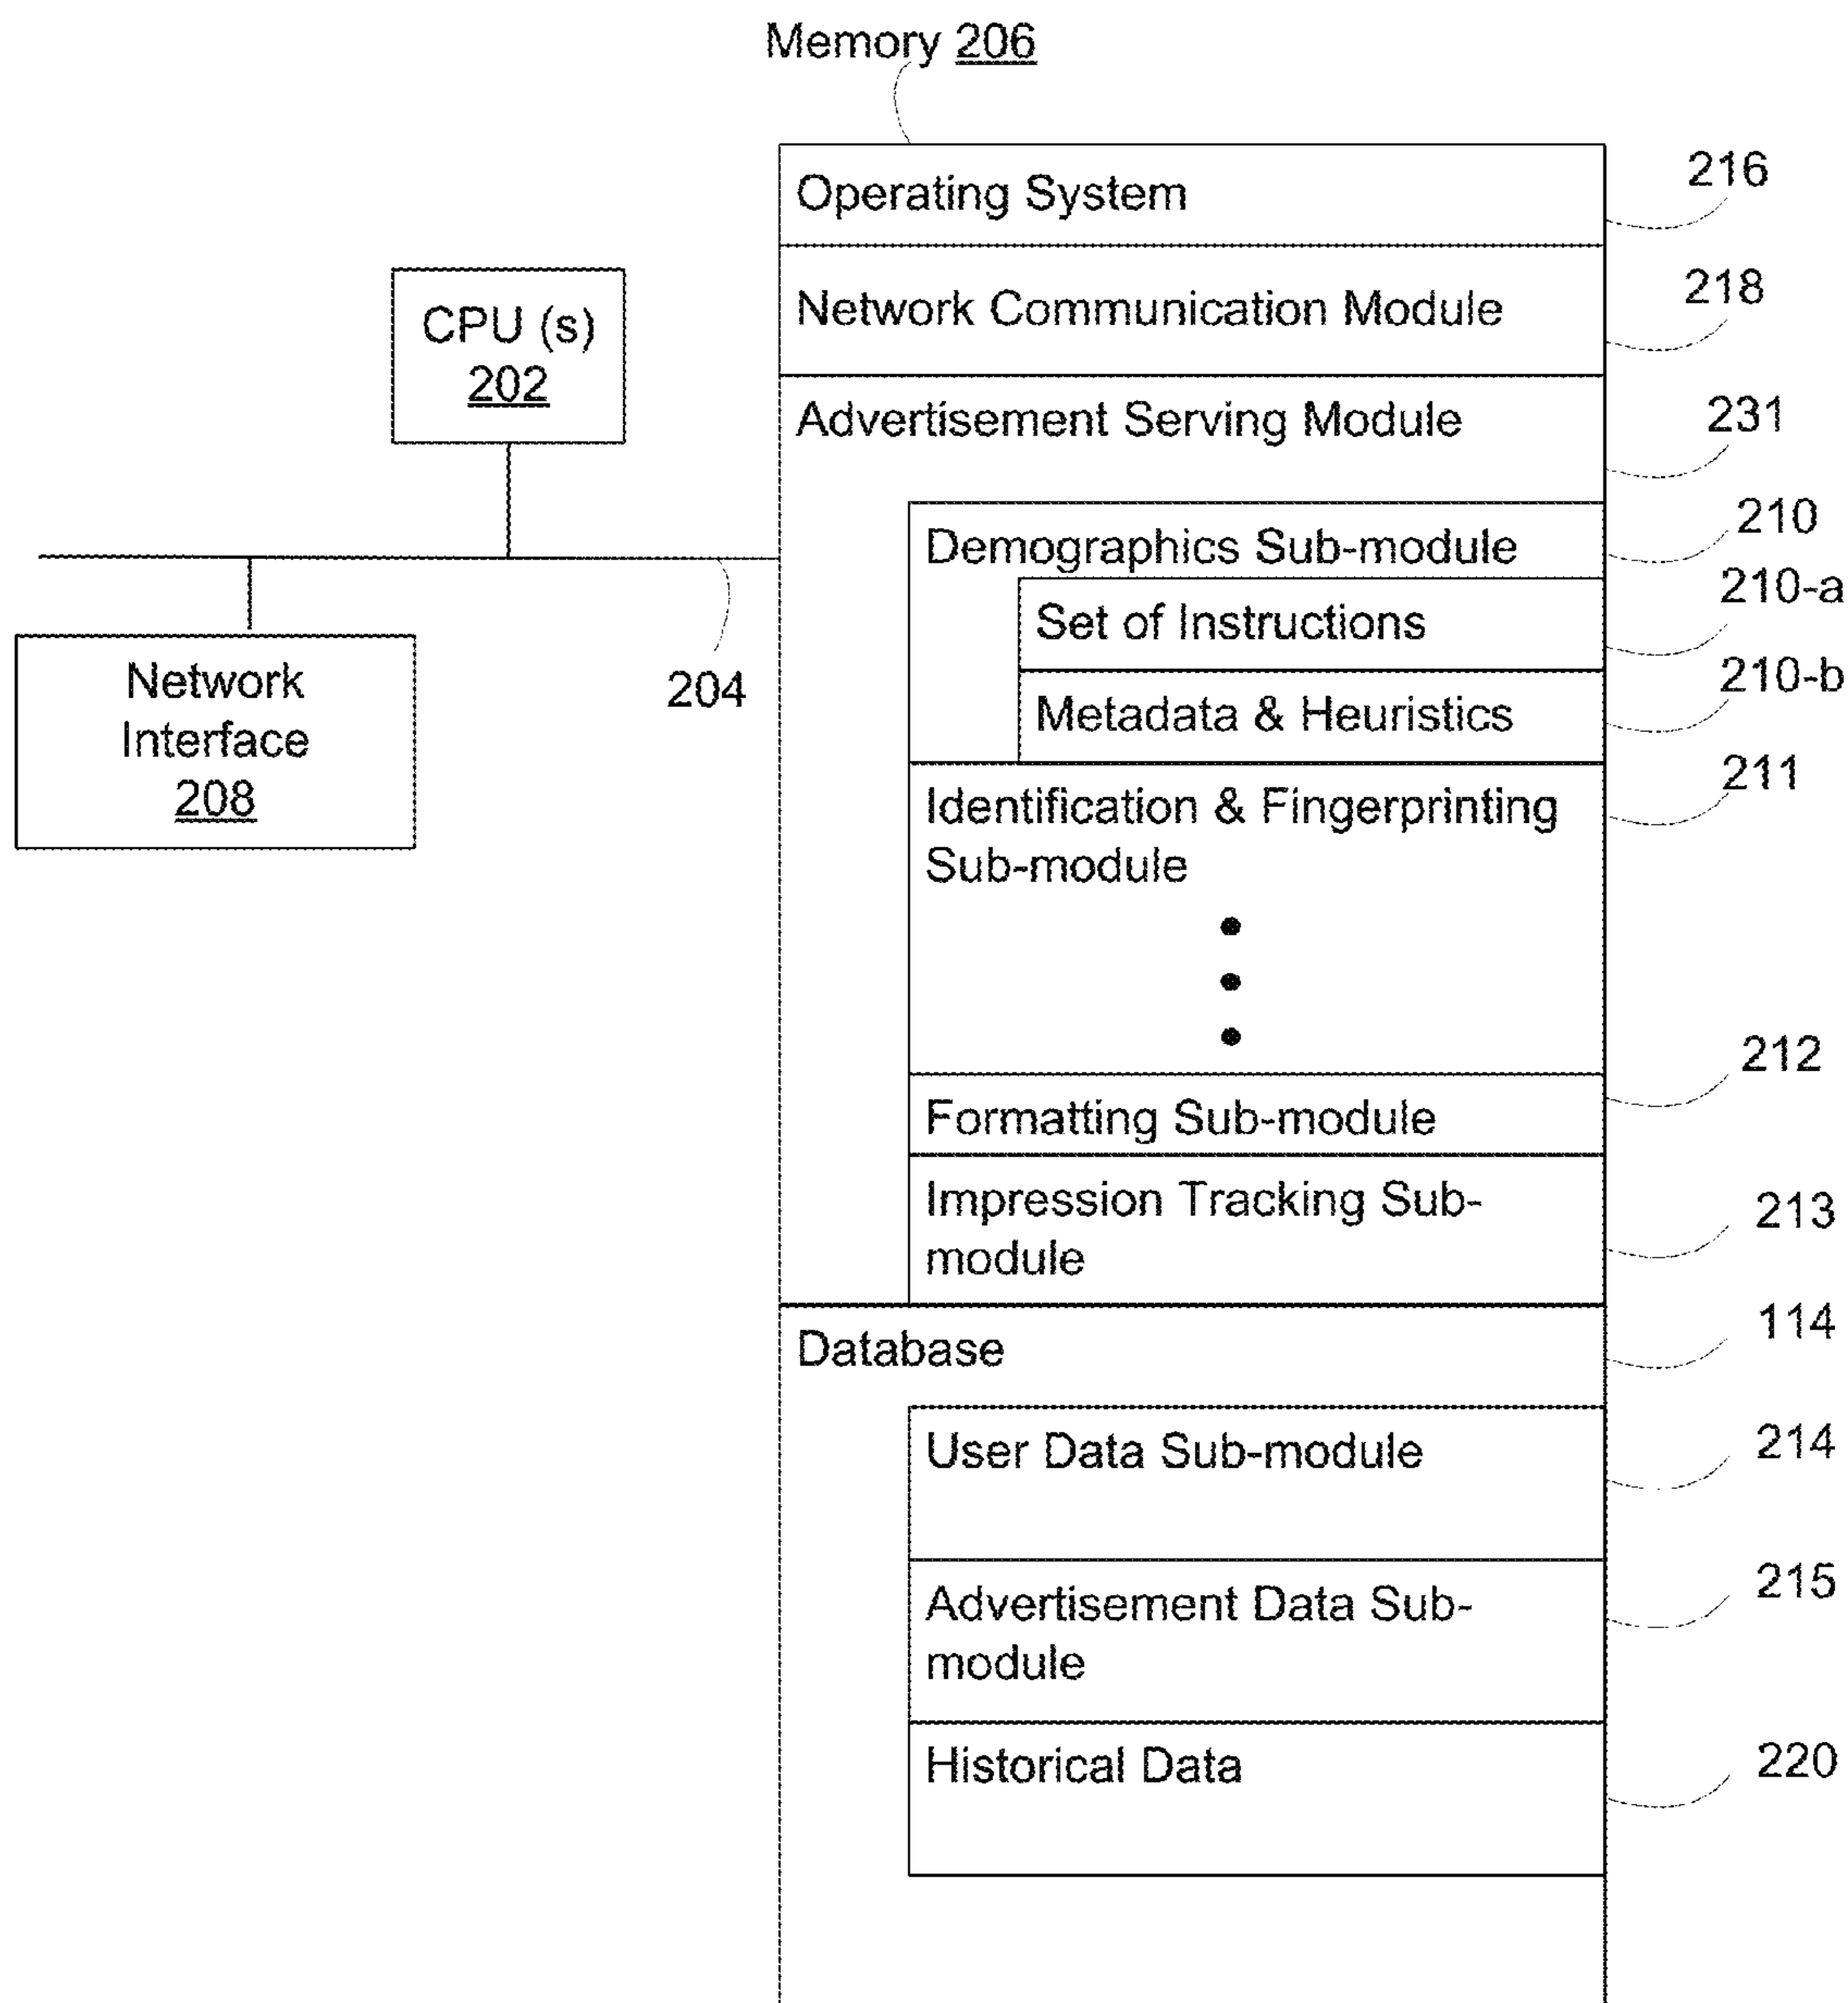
Memory 206

CPU (s) 202

Network Interface 208

204

Operating System 216

Network Communication Module 218

Advertisement Serving Module 231

Demographics Sub-module 210

Set of Instructions 210-a

Metadata & Heuristics 210-b

Identification & Fingerprinting Sub-module 211

•
•
•

Formatting Sub-module 212

Impression Tracking Sub-module 213

Database 114

User Data Sub-module 214

Advertisement Data Sub-module 215

Historical Data 220